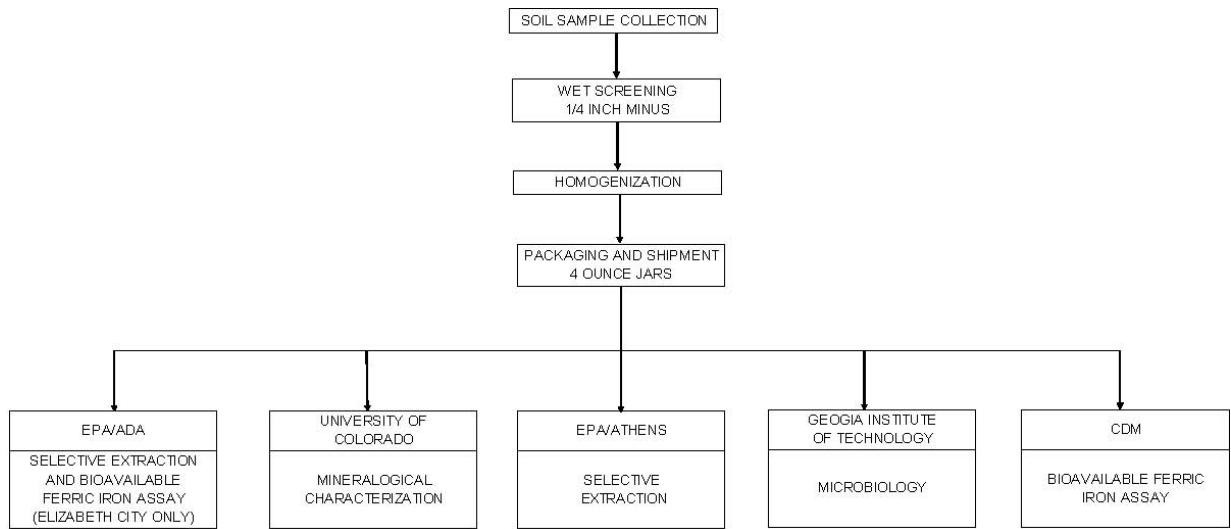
SOIL SAMPLE COLLECTION

WET SCREENING
1/4 INCH MINUS

HOMOGENIZATION

PACKAGING AND SHIPMENT
4 OUNCE JARS

EPA/ADA

SELECTIVE EXTRACTION AND BIOAVAILABLE FERRIC IRON ASSAY (ELIZABETH CITY ONLY)

UNIVERSITY OF COLORADO

MINERALOGICAL CHARACTERIZATION

EPA/ATHENS

SELECTIVE EXTRACTION

GEOGIA INSTITUTE OF TECHNOLOGY

MICROBIOLOGY

CDM

BIOAVAILABLE FERRIC IRON ASSAY